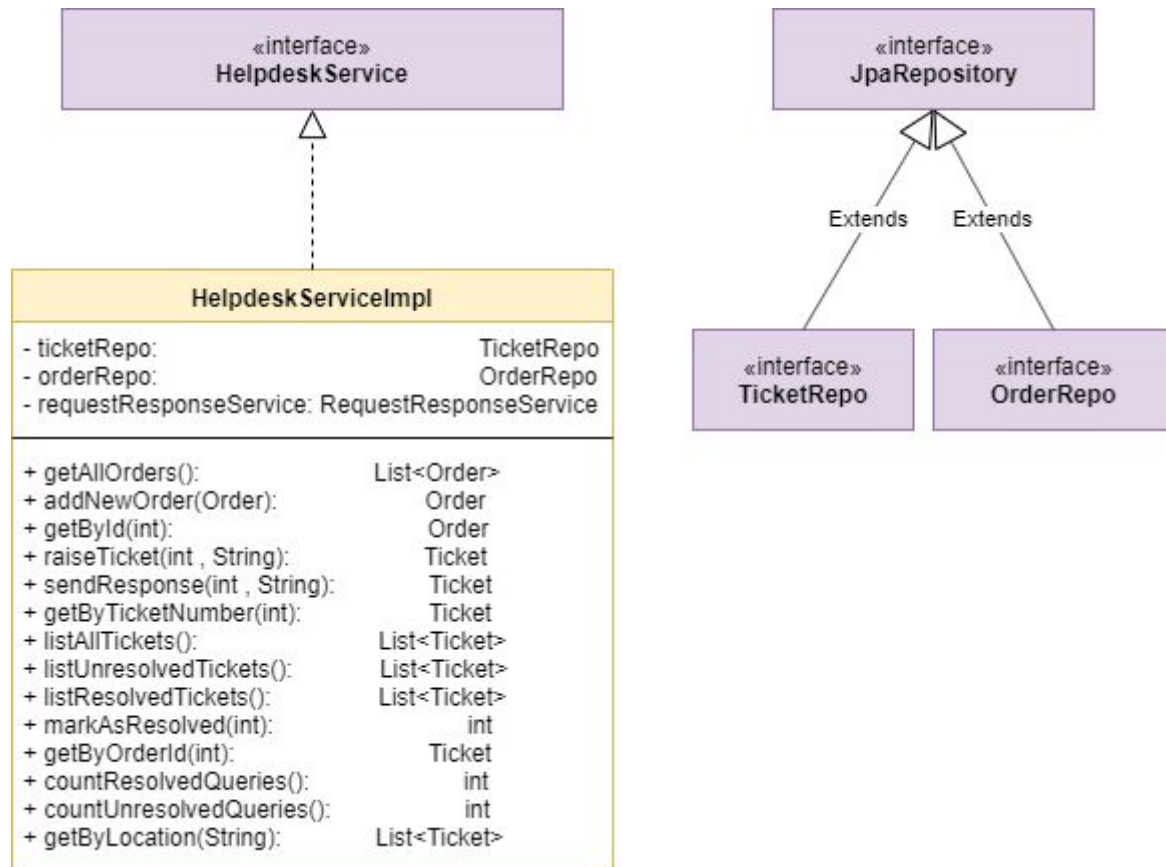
«interface»
HelpdeskService

«interface»
JpaRepository

Extends

Extends

HelpdeskServiceImpl

- ticketRepo: TicketRepo
- orderRepo: OrderRepo
- requestResponseService: RequestResponseService

+ getAllOrders(): List<Order>
+ addNewOrder(Order): Order
+ getById(int): Order
+ raiseTicket(int , String): Ticket
+ sendResponse(int , String): Ticket
+ getByTicketNumber(int): Ticket
+ listAllTickets(): List<Ticket>
+ listUnresolvedTickets(): List<Ticket>
+ listResolvedTickets(): List<Ticket>
+ markAsResolved(int): int
+ getByOrderId(int): Ticket
+ countResolvedQueries(): int
+ countUnresolvedQueries(): int
+ getByLocation(String): List<Ticket>

«interface»
TicketRepo

«interface»
OrderRepo